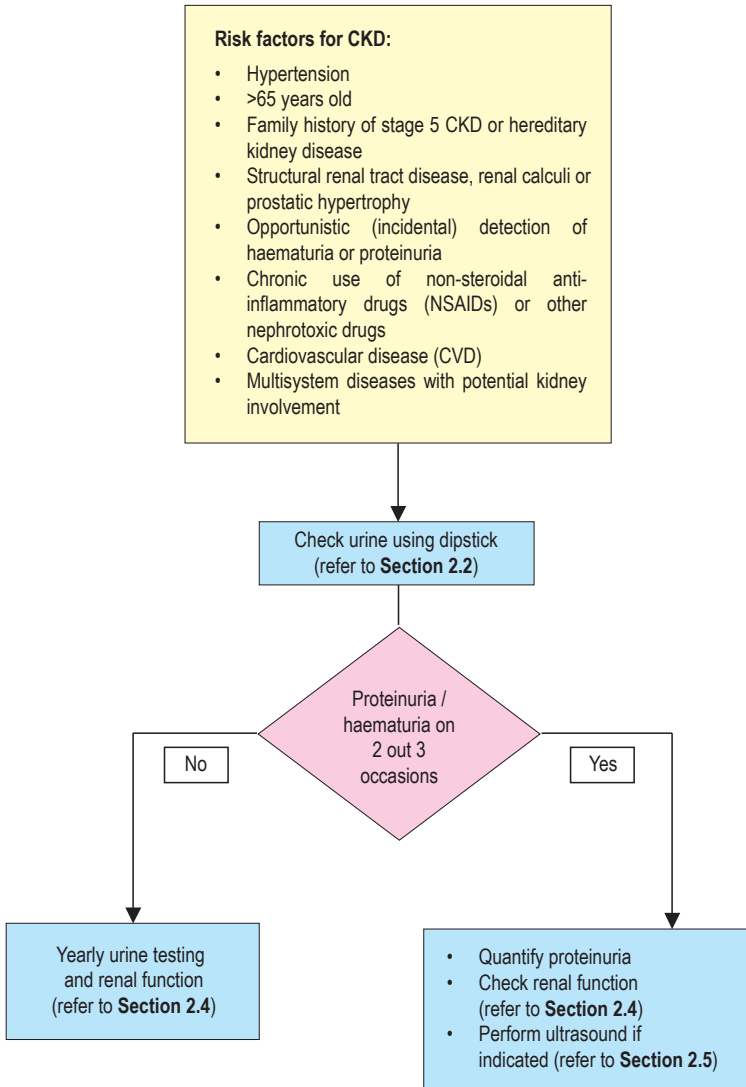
**Risk factors for CKD:**

- Hypertension
- >65 years old
- Family history of stage 5 CKD or hereditary kidney disease
- Structural renal tract disease, renal calculi or prostatic hypertrophy
- Opportunistic (incidental) detection of haematuria or proteinuria
- Chronic use of non-steroidal anti-inflammatory drugs (NSAIDs) or other nephrotoxic drugs
- Cardiovascular disease (CVD)
- Multisystem diseases with potential kidney involvement

Check urine using dipstick (refer to **Section 2.2**)

Proteinuria / haematuria on 2 out 3 occasions

No

Yes

Yearly urine testing and renal function (refer to **Section 2.4**)

- Quantify proteinuria
- Check renal function (refer to **Section 2.4**)
- Perform ultrasound if indicated (refer to **Section 2.5**)